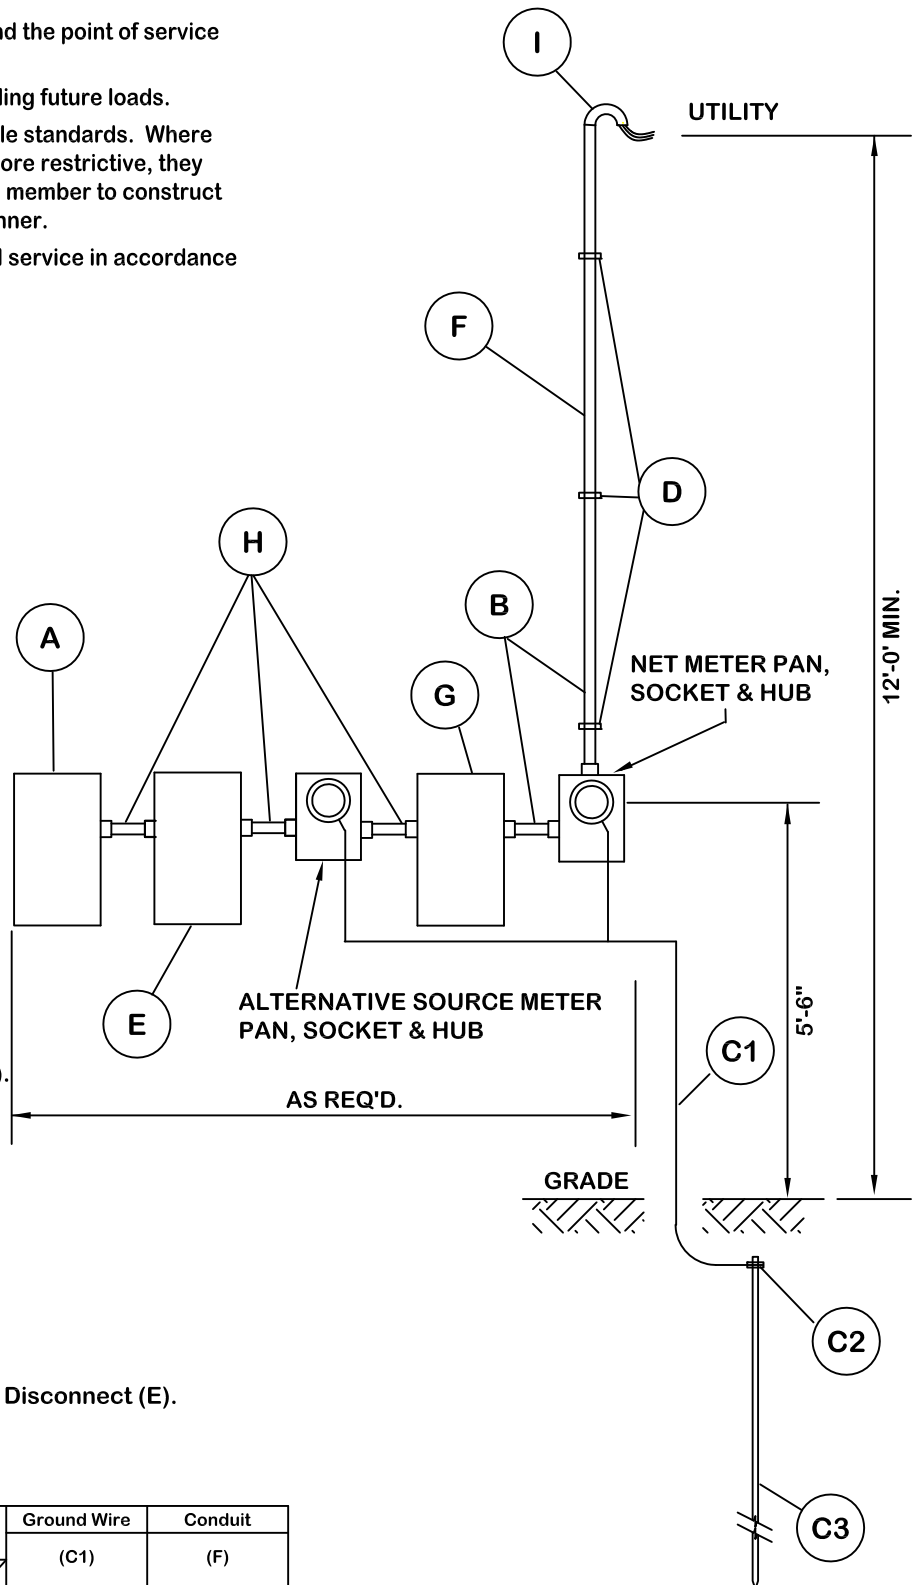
nd the point of service

ling future loads.

le standards. Where ore restrictive, they member to construct nner.

l service in accordance

I

UTILITY

F

D

H

B

A

NET METER PAN, SOCKET & HUB

12'-0' MIN.

G

E

ALTERNATIVE SOURCE METER PAN, SOCKET & HUB

C1

5'-6"

).

AS REQ'D.

GRADE

C2

Disconnect (E).

C3

| Ground Wire | Conduit |
|---|---|
| (C1) | (F) |